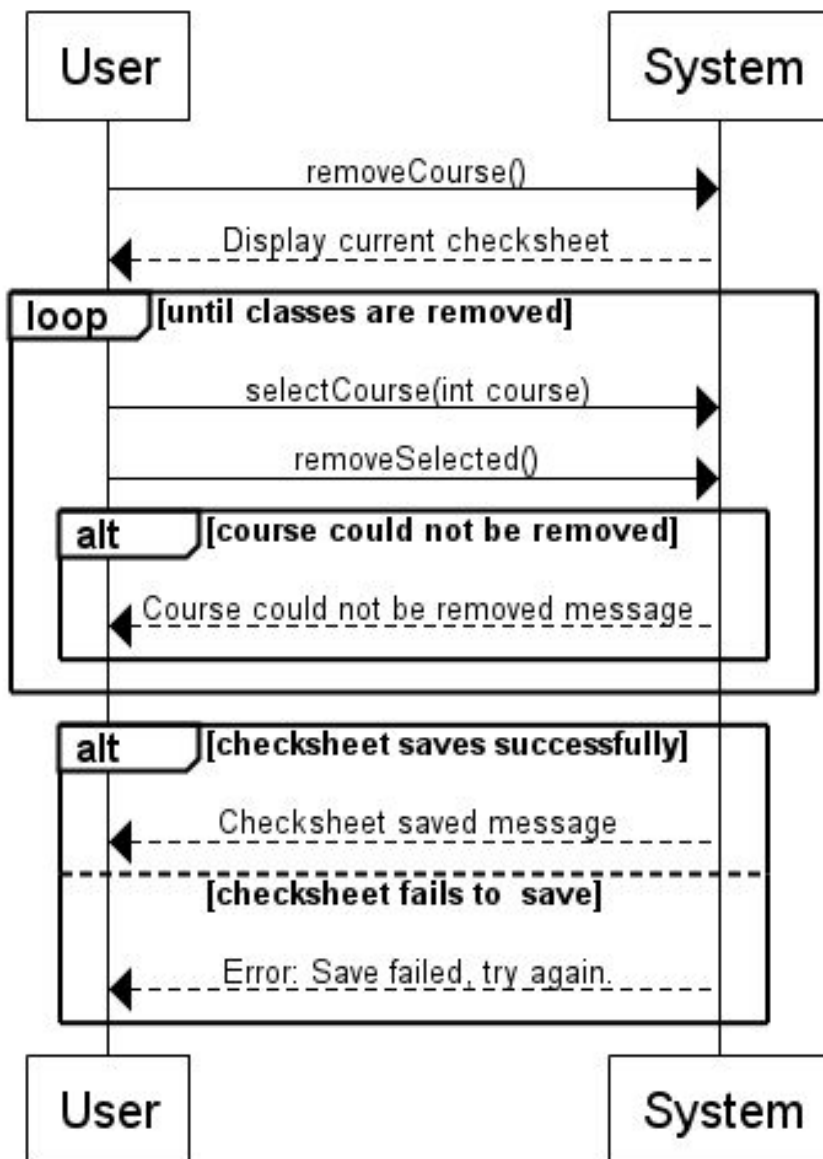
User

System

removeCourse()

Display current checksheet

loop [until classes are removed]

selectCourse(int course)

removeSelected()

alt [course could not be removed]

Course could not be removed message

alt [checksheet saves successfully]

Checksheet saved message

[checksheet fails to save]

Error: Save failed, try again.

User

System